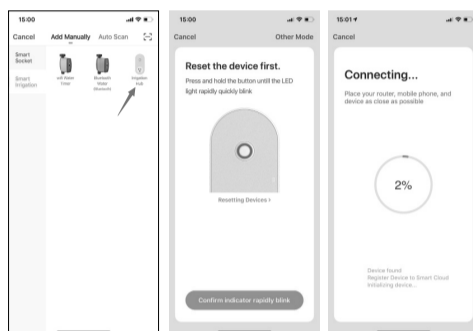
15:00

Cancel Add Manually Auto Scan

Smart Socket

Smart Irrigation

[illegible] Water Timer

Bluetooth Water (Bluetooth)

Irrigation hub

15:00

Cancel Other Mode

Reset the device first.

Press and hold the button untill the LED light rapidly quickly blink

Resetting Devices >

Confirm indicator rapidly blink

15:01

Cancel

Connecting...

Place your router, mobile phone, and device as close as possible

2%

Device found
Register Device to Smart Cloud
Initializing device...